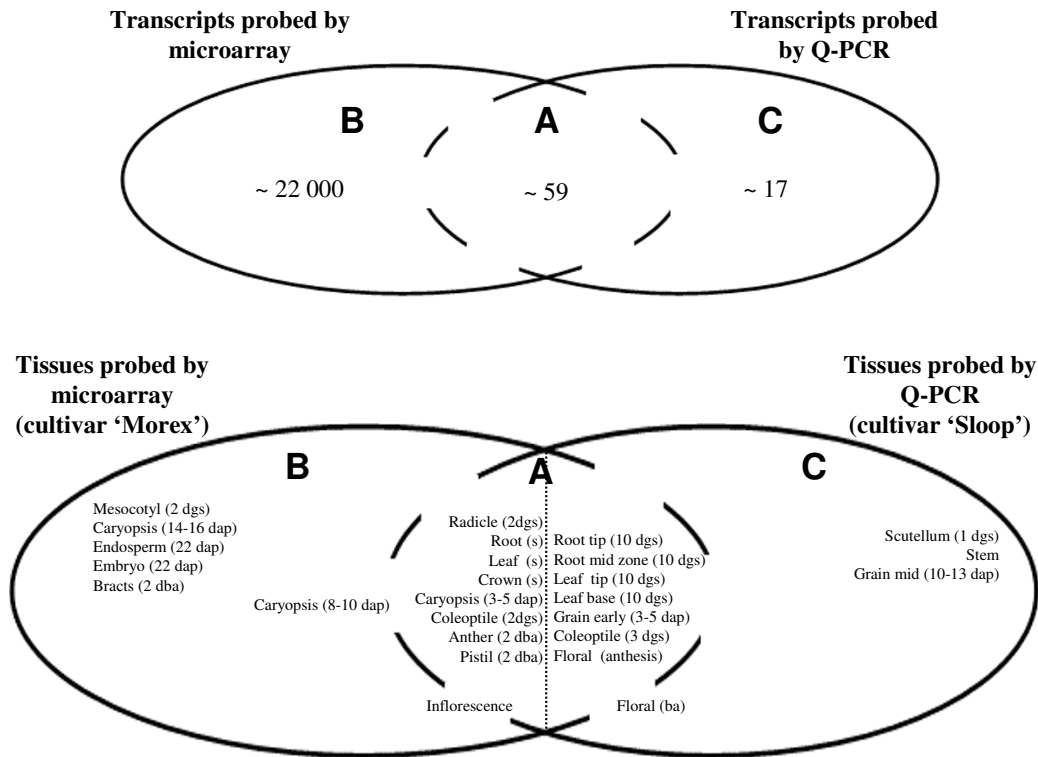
Transcripts probed by microarray

Transcripts probed by Q-PCR

B

A

C

~ 22 000

~ 59

~ 17

Tissues probed by microarray (cultivar 'Morex')

Tissues probed by Q-PCR (cultivar 'Sloop')

B

A

C

Mesocotyl (2 dgs)
Caryopsis (14-16 dap)
Endosperm (22 dap)
Embryo (22 dap)
Bracts (2 dba)

Caryopsis (8-10 dap)

Radicle (2dgs)
Root (s)
Leaf (s)
Crown (s)
Caryopsis (3-5 dap)
Coleoptile (2dgs)
Anther (2 dba)
Pistil (2 dba)

Root tip (10 dgs)
Root mid zone (10 dgs)
Leaf tip (10 dgs)
Leaf base (10 dgs)
Grain early (3-5 dap)
Coleoptile (3 dgs)
Floral (anthesis)

Scutellum (1 dgs)
Stem
Grain mid (10-13 dap)

Inflorescence

Floral (ba)